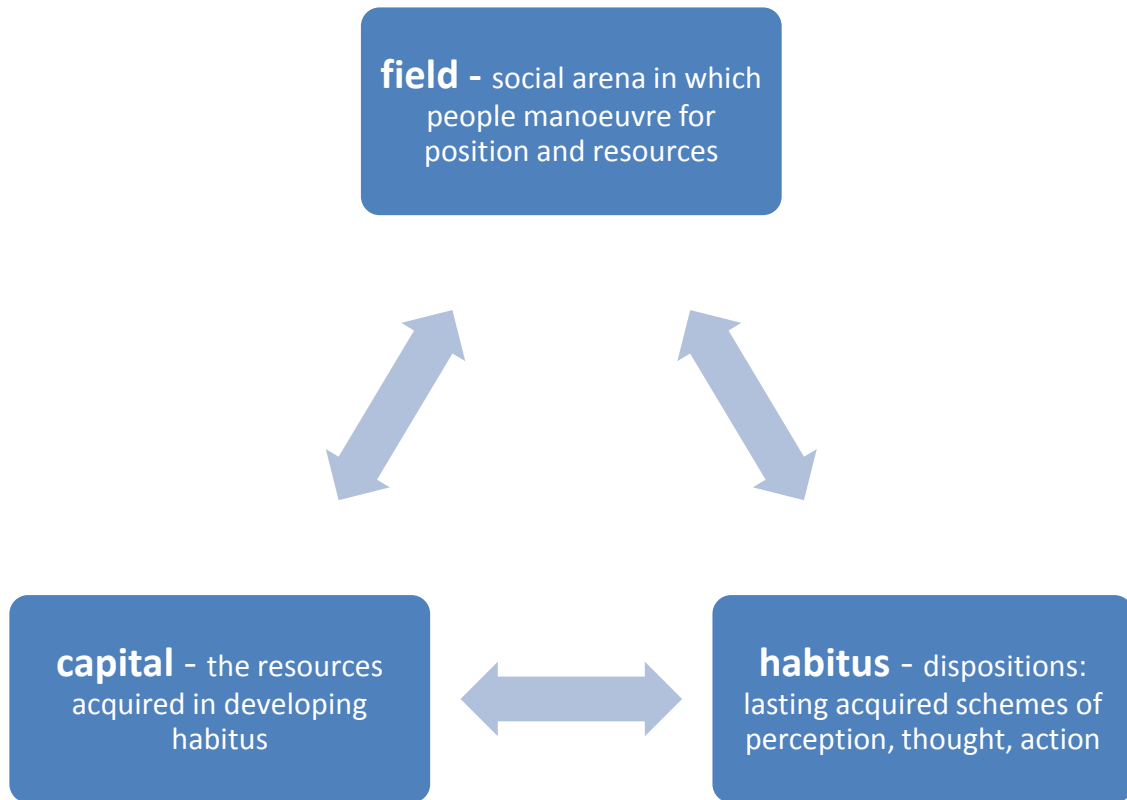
field - social arena in which people manoeuvre for position and resources

capital - the resources acquired in developing habitus

habitus - dispositions: lasting acquired schemes of perception, thought, action